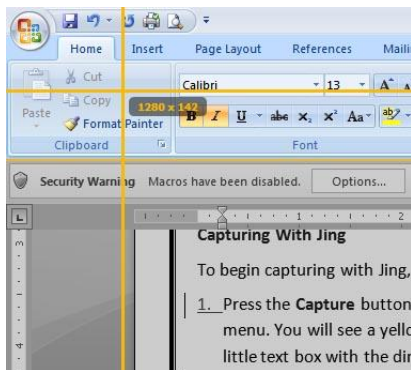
Home Insert Page Layout References Maili

Cut
Copy
Paste
Format Painter
Clipboard

1280 x 142

Calibri
13
Font

Security Warning Macros have been disabled. Options...

Capturing With Jing

To begin capturing with Jing,

1. Press the Capture button menu. You will see a yello little text box with the dir